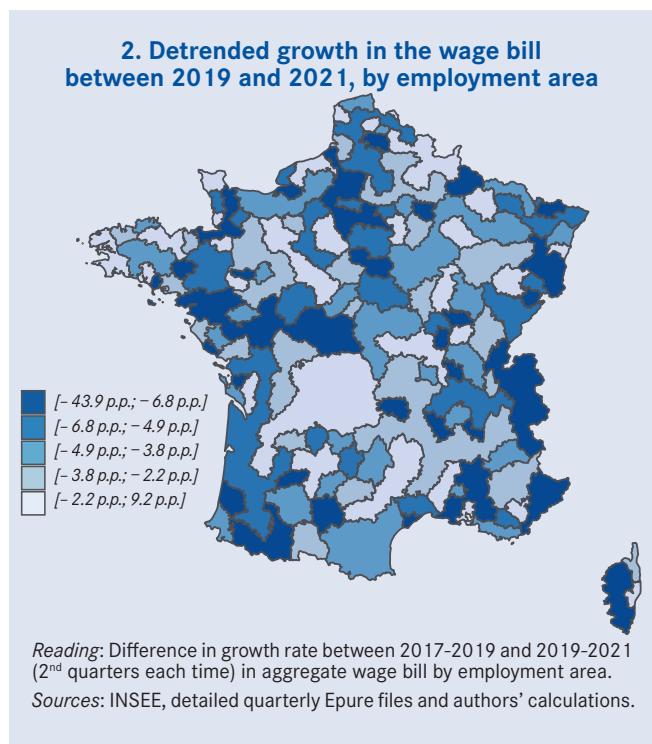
2. Detrended growth in the wage bill between 2019 and 2021, by employment area

[– 43.9 p.p.; – 6.8 p.p.]
[– 6.8 p.p.; – 4.9 p.p.]
[– 4.9 p.p.; – 3.8 p.p.]
[– 3.8 p.p.; – 2.2 p.p.]
[– 2.2 p.p.; 9.2 p.p.]

Reading: Difference in growth rate between 2017-2019 and 2019-2021 (2nd quarters each time) in aggregate wage bill by employment area.
Sources: INSEE, detailed quarterly Epure files and authors' calculations.